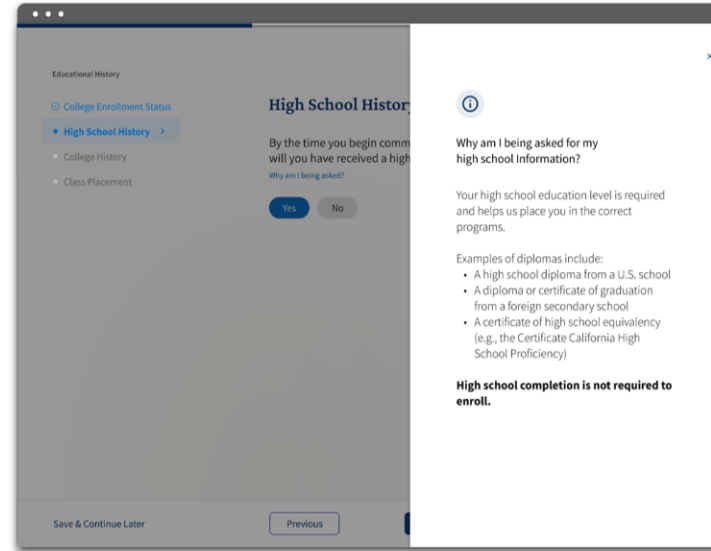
Educational History

College Enrollment Status

High School History >

College History

Class Placement

High School History

By the time you begin comm
will you have received a high

Why am I being asked?

Yes

No

Save & Continue Later

Previous

Why am I being asked for my high school Information?

Your high school education level is required and helps us place you in the correct programs.

Examples of diplomas include:
• A high school diploma from a U.S. school
• A diploma or certificate of graduation from a foreign secondary school
• A certificate of high school equivalency (e.g., the Certificate California High School Proficiency)

**High school completion is not required to enroll.**